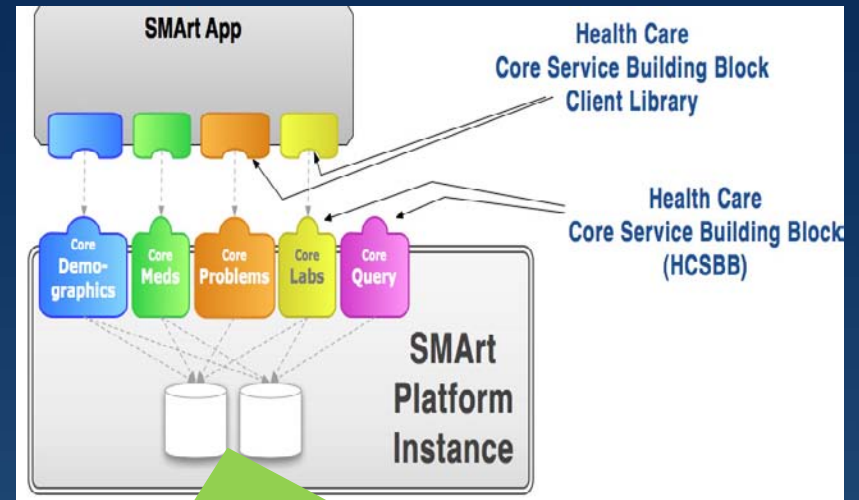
SMArt App

Health Care
Core Service Building Block
Client Library

Health Care
Core Service Building Block
(HCSBB)

Core
Demographics

Core
Meds

Core
Problems

Core
Labs

Core
Query

SMArt
Platform
Instance